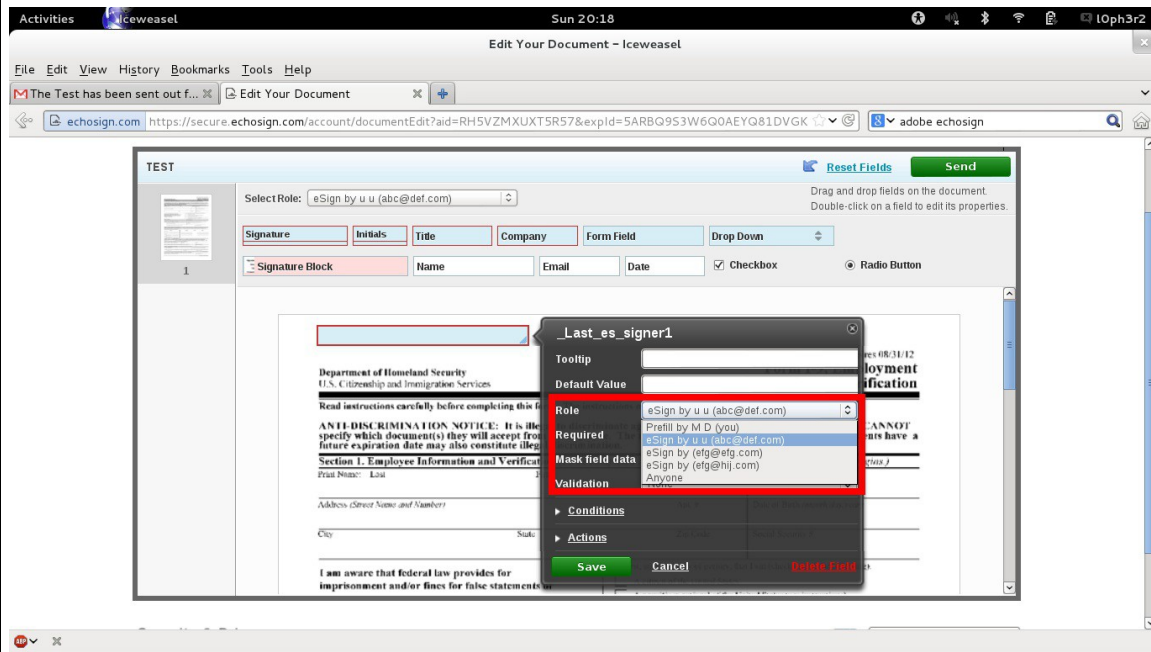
Activities Iceweasel Sun 20:18 l0ph3r2

Edit Your Document - Iceweasel

File Edit View History Bookmarks Tools Help

The Test has been sent out f... Edit Your Document

echosign.com https://secure.echosign.com/account/documentEdit?aid=RH5VZMXUXT5R57&expId=5ARBQ9S3W6Q0AEYQ81DVGK

adobe echosign

TEST

Reset Fields

Send

Select Role: eSign by u u (abc@def.com)

Drag and drop fields on the document.
Double-click on a field to edit its properties.

Signature Initials Title Company Form Field Drop Down

Signature Block Name Email Date Checkbox Radio Button

1

Department of Homeland Security
U.S. Citizenship and Immigration Services

Read instructions carefully before completing this f

ANTI-DISCRIMINATION NOTICE: It is ille
specify which document(s) they will accept fro
future expiration date may also constitute illeg

Section 1. Employee Information and Verificat

Print Name: Last

Address (Street Name and Number)

City State

I am aware that federal law provides for
imprisonment and/or fines for false statements or

res 08/31/12
loyment
ification

CANNOT
nts have a

_Last_es_signer1

Tooltip

Default Value

Role eSign by u u (abc@def.com)

Required

Mask field data

Validation

Prefill by M D (you)
eSign by u u (abc@def.com)
eSign by (efg@efg.com)
eSign by (efg@hij.com)
Anyone

Conditions

Actions

Save Cancel Delete Field